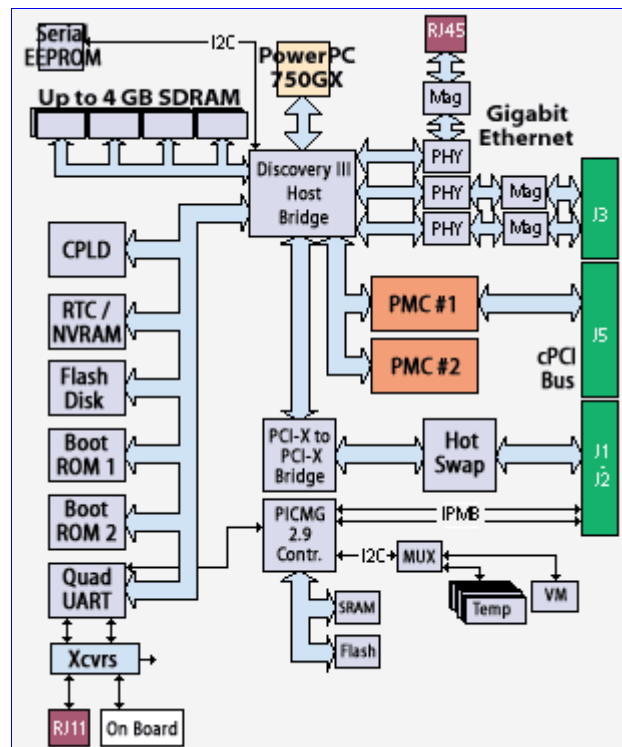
Serial EEPROM

I2C

PowerPC 750GX

RJ45

Mag

Up to 4 GB SDRAM

Gigabit Ethernet

PHY

Discovery III Host Bridge

PHY

Mag

PHY

Mag

J3

CPLD

RTC / NVRAM

PMC #1

J5

Flash Disk

PMC #2

cPCI Bus

Boot ROM 1

PCI-X to PCI-X Bridge

Hot Swap

J1 - J2

Boot ROM 2

PICMG 2.9 Contr.

IPMB

I2C

MUX

Quad UART

Temp

VM

SRAM

Flash

Xcvrs

RJ11

On Board